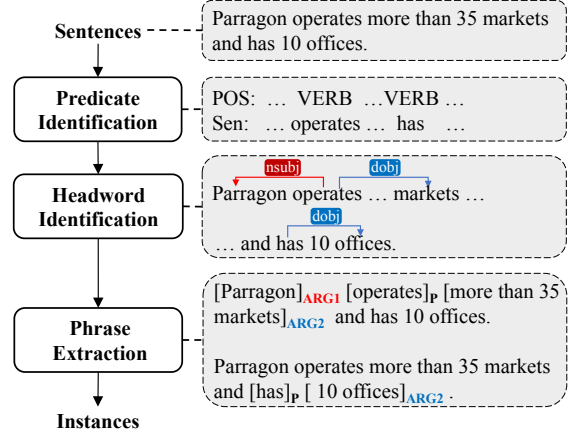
Sentences

Parragon operates more than 35 markets and has 10 offices.

Predicate Identification

POS: … VERB …VERB …
Sen: … operates … has …

Headword Identification

nsubj
dobj
Parragon operates … markets …

dobj
… and has 10 offices.

Phrase Extraction

[Parragon]$_{\mathbf{ARG1}}$ [operates]$_{\mathbf{P}}$ [more than 35 markets]$_{\mathbf{ARG2}}$ and has 10 offices.

Parragon operates more than 35 markets and [has]$_{\mathbf{P}}$ [ 10 offices]$_{\mathbf{ARG2}}$ .

Instances